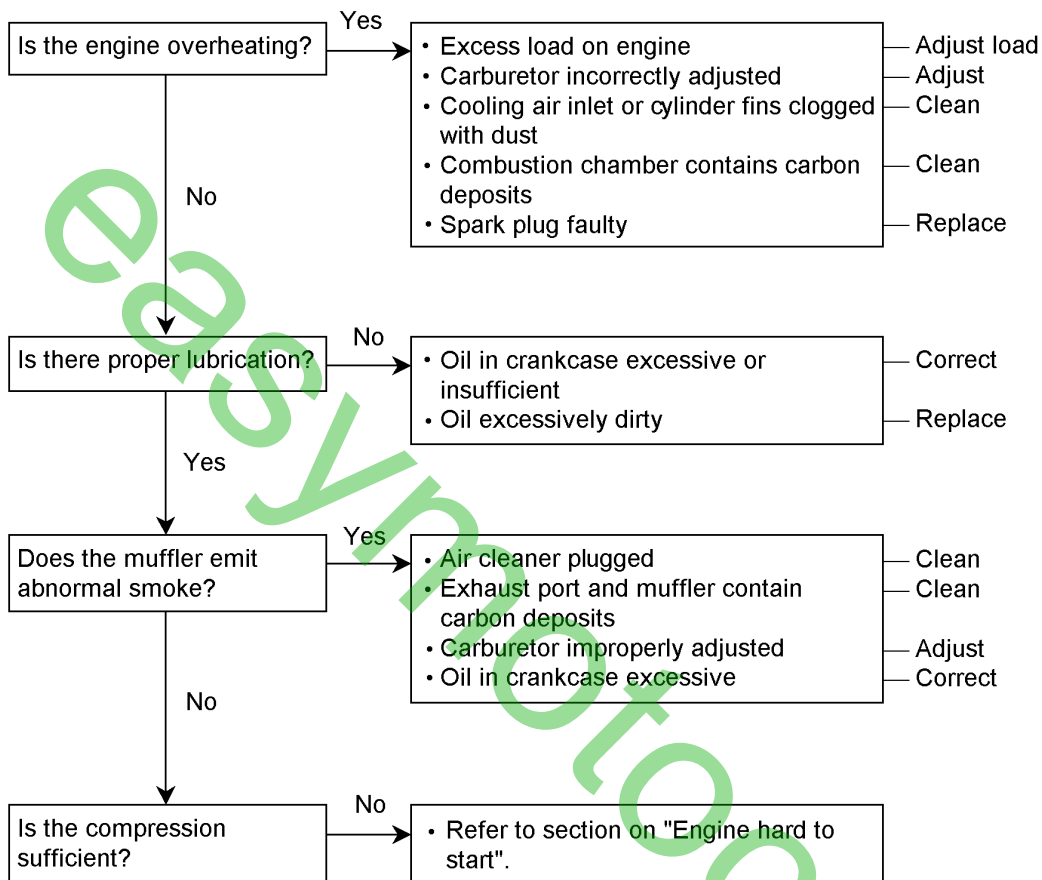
Is the engine overheating?

Yes

• Excess load on engine — Adjust load
• Carburetor incorrectly adjusted — Adjust
• Cooling air inlet or cylinder fins clogged with dust — Clean
• Combustion chamber contains carbon deposits — Clean
• Spark plug faulty — Replace

No

Is there proper lubrication?

No

• Oil in crankcase excessive or insufficient — Correct
• Oil excessively dirty — Replace

Yes

Does the muffler emit abnormal smoke?

Yes

• Air cleaner plugged — Clean
• Exhaust port and muffler contain carbon deposits — Clean
• Carburetor improperly adjusted — Adjust
• Oil in crankcase excessive — Correct

No

Is the compression sufficient?

No

• Refer to section on "Engine hard to start".

easymotoo